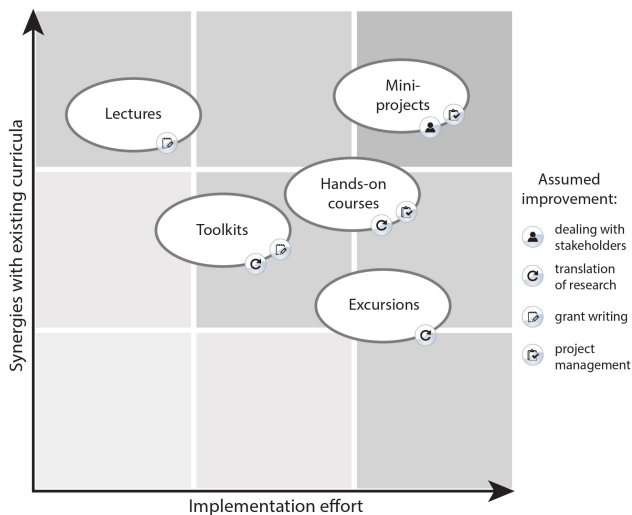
Lectures

Mini-projects

Hands-on courses

Toolkits

Excursions

Synergies with existing curricula

Implementation effort

Assumed improvement:

dealing with stakeholders

translation of research

grant writing

project management